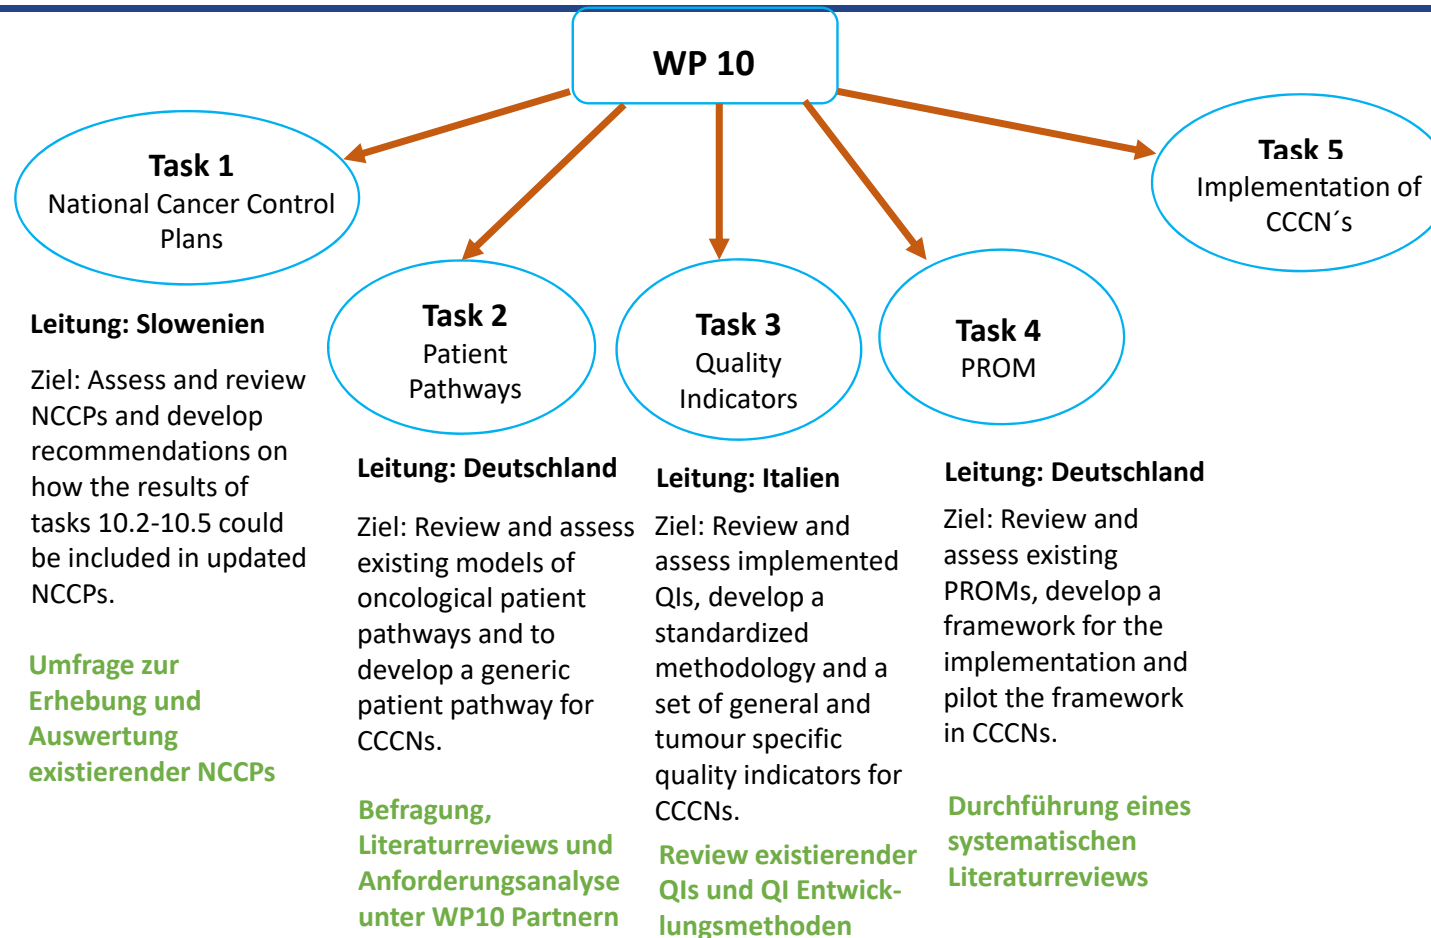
WP 10

Task 1
National Cancer Control Plans

Task 2
Patient Pathways

Task 3
Quality Indicators

Task 4
PROM

Task 5
Implementation of CCCN´s

Leitung: Slowenien

Ziel: Assess and review NCCPs and develop recommendations on how the results of tasks 10.2-10.5 could be included in updated NCCPs.

Umfrage zur Erhebung und Auswertung existierender NCCPs

Leitung: Deutschland

Ziel: Review and assess existing models of oncological patient pathways and to develop a generic patient pathway for CCCNs.

Befragung, Literaturreviews und Anforderungsanalyse unter WP10 Partnern

Leitung: Italien

Ziel: Review and assess implemented QIs, develop a standardized methodology and a set of general and tumour specific quality indicators for CCCNs.

Review existierender QIs und QI Entwicklungsmethoden

Leitung: Deutschland

Ziel: Review and assess existing PROMs, develop a framework for the implementation and pilot the framework in CCCNs.

Durchführung eines systematischen Literaturreviews